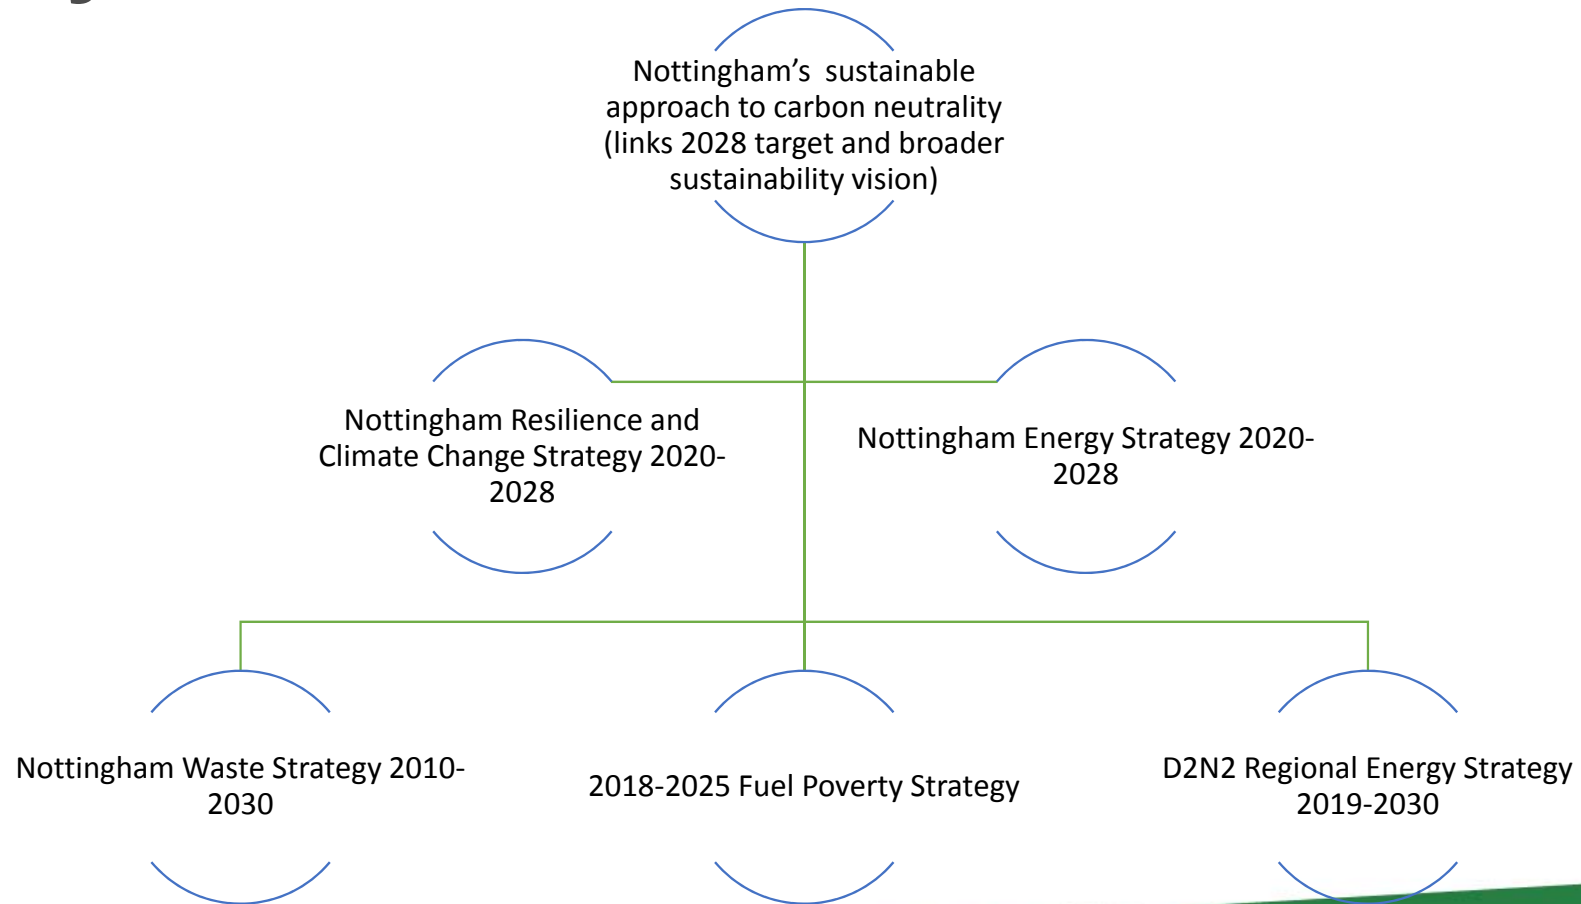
Nottingham's sustainable approach to carbon neutrality (links 2028 target and broader sustainability vision)

Nottingham Resilience and Climate Change Strategy 2020-2028

Nottingham Energy Strategy 2020-2028

Nottingham Waste Strategy 2010-2030

2018-2025 Fuel Poverty Strategy

D2N2 Regional Energy Strategy 2019-2030